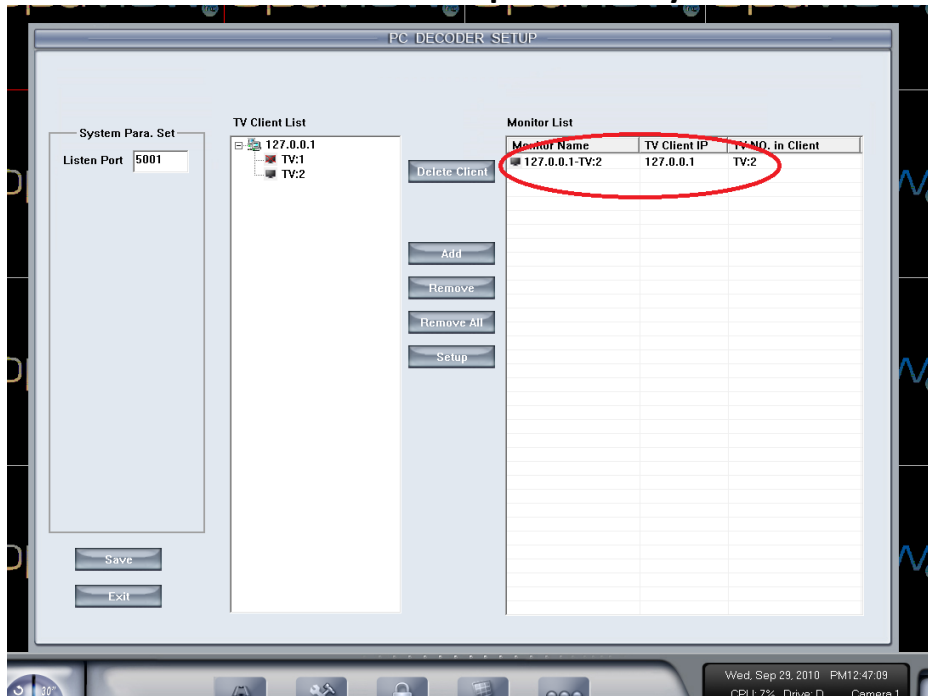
PC DECODER SETUP

System Para. Set
Listen Port 5001

TV Client List
127.0.0.1
TV:1
TV:2

Delete Client

Add
Remove
Remove All
Setup

Monitor List

| Monitor Name | TV Client IP | TV NO. in Client |
|---|---|---|
| 127.0.0.1-TV:2 | 127.0.0.1 | TV:2 |

Save
Exit

Wed, Sep 29, 2010 PM12:47:09
CPU:7% Drive:D Camera 1